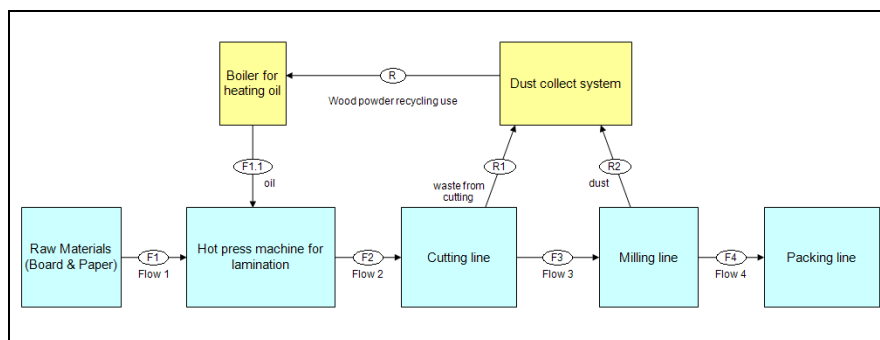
Boiler for heating oil

R

Wood powder recycling use

Dust collect system

F1.1

oil

waste from cutting

R1

dust

R2

Raw Materials (Board & Paper)

F1

Flow 1

Hot press machine for lamination

F2

Flow 2

Cutting line

F3

Flow 3

Milling line

F4

Flow 4

Packing line